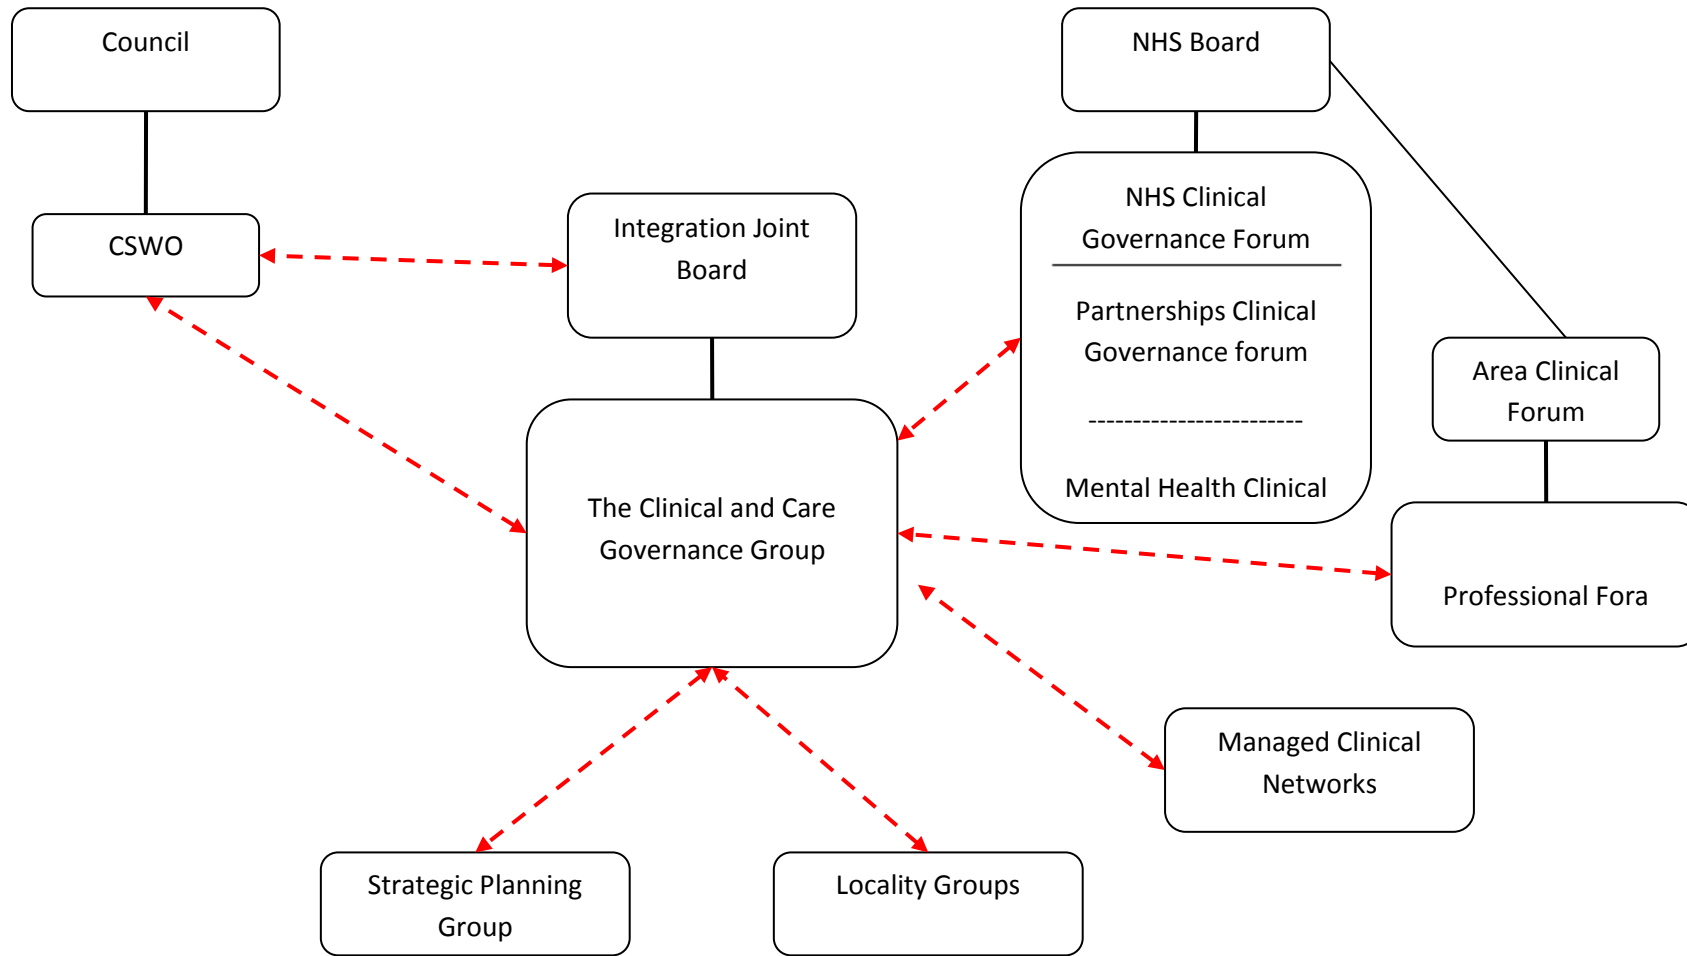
Council

NHS Board

CSWO

Integration Joint Board

NHS Clinical Governance Forum

Partnerships Clinical Governance forum

------------------------

Mental Health Clinical

Area Clinical Forum

The Clinical and Care Governance Group

Professional Fora

Managed Clinical Networks

Strategic Planning Group

Locality Groups